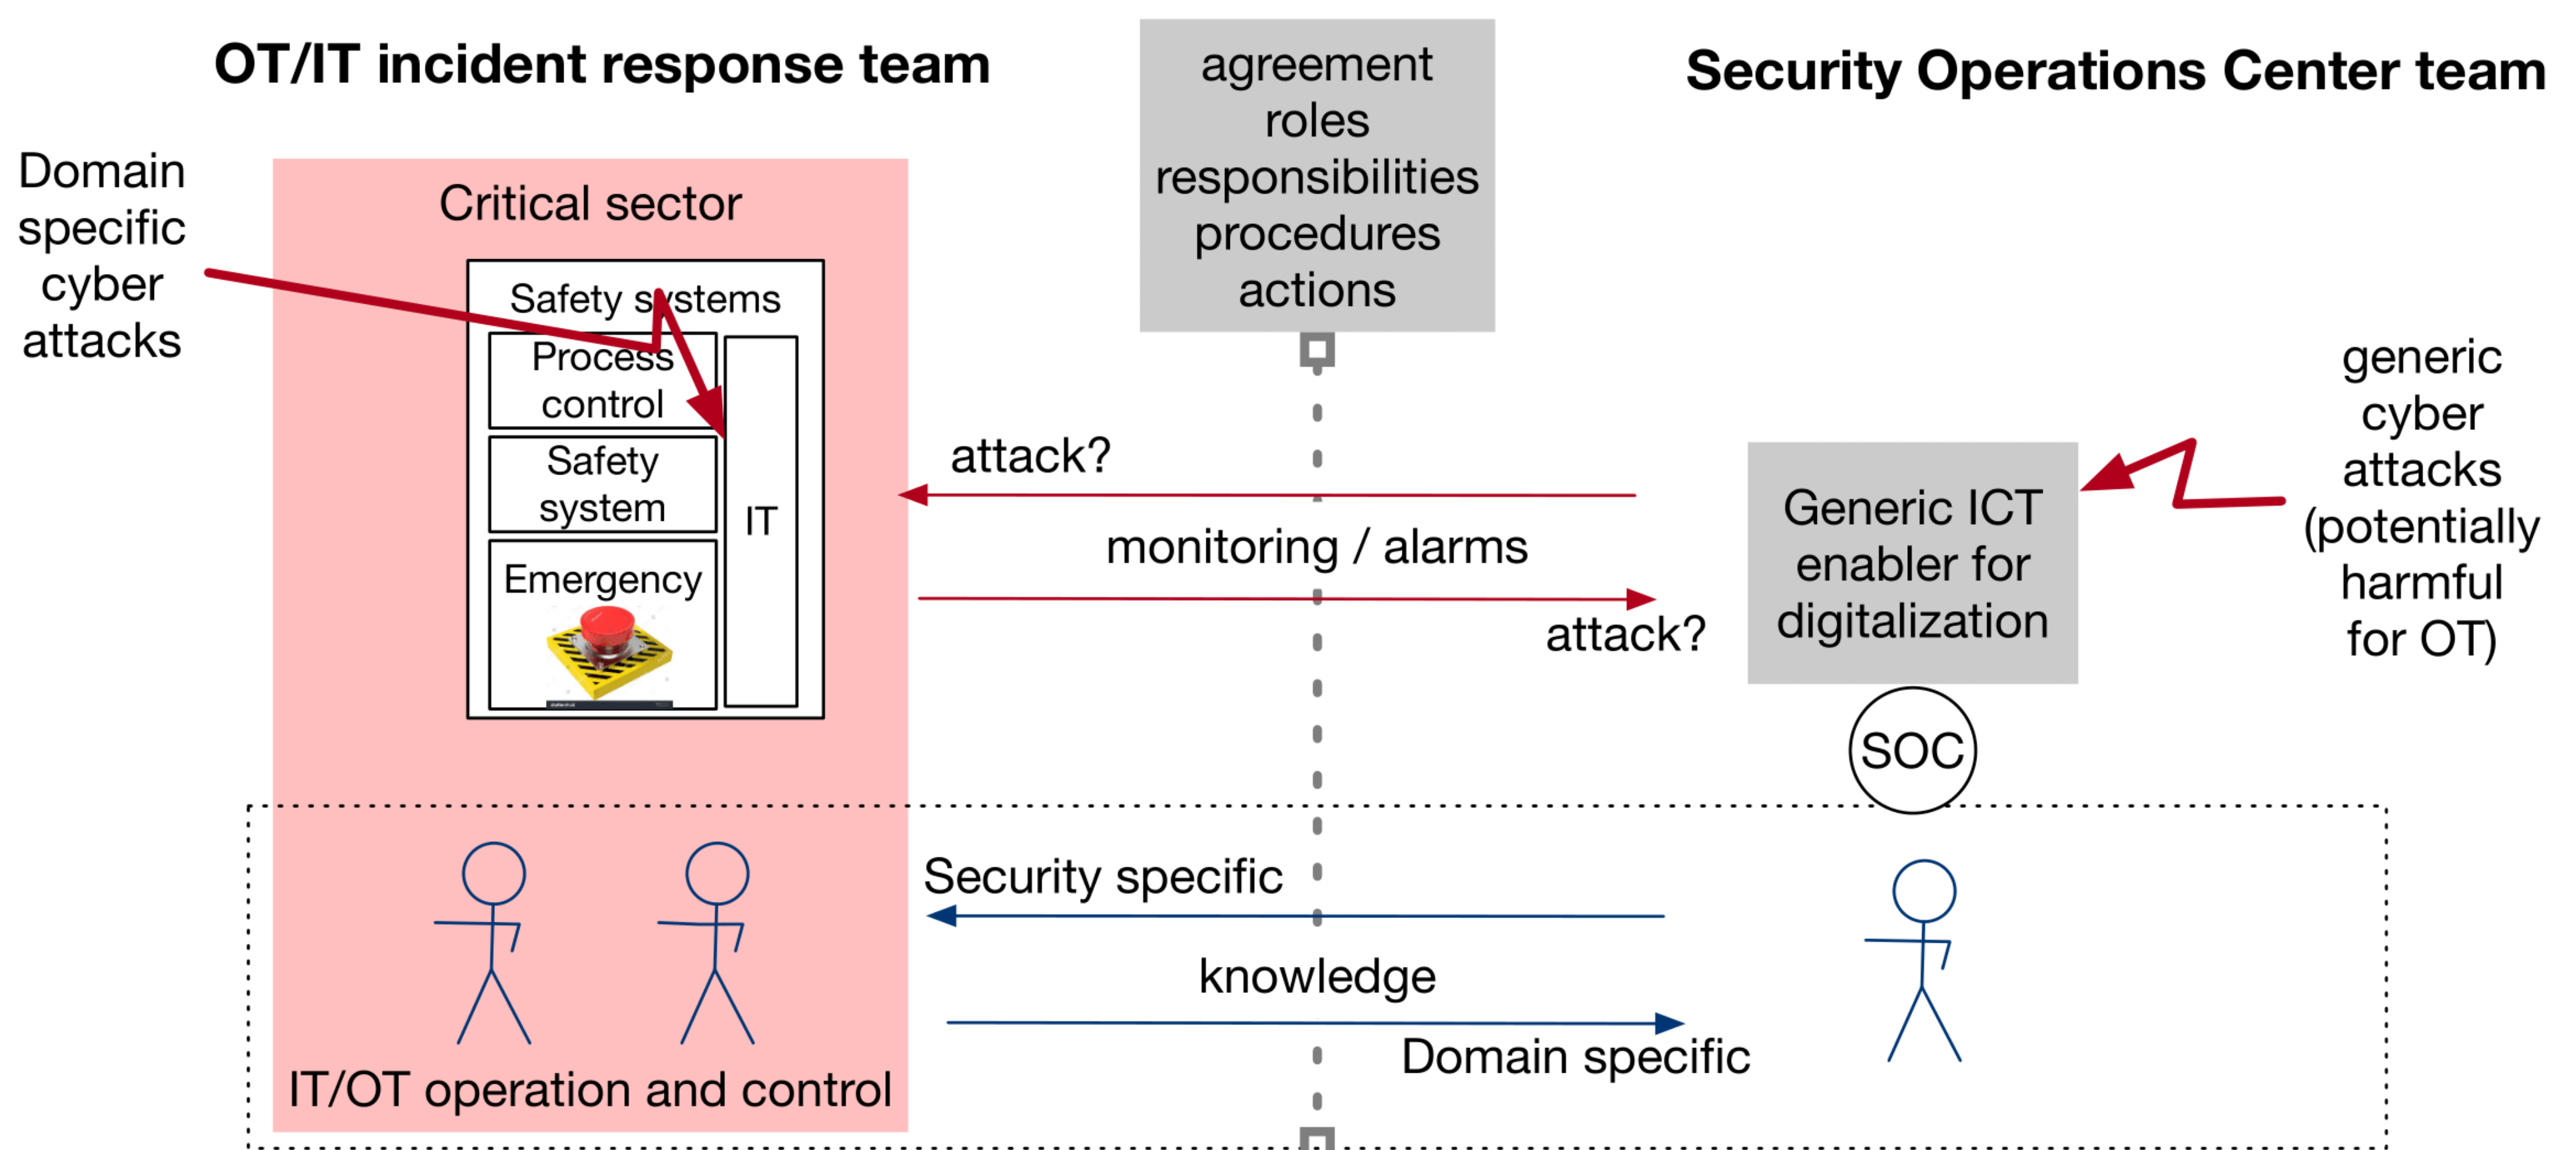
OT/IT incident response team

agreement
roles
responsibilities
procedures
actions

Security Operations Center team

Domain specific cyber attacks

Critical sector

Safety systems

Process control

Safety system

Emergency

IT

attack?

monitoring / alarms

attack?

Generic ICT enabler for digitalization

generic cyber attacks (potentially harmful for OT)

SOC

Security specific

knowledge

Domain specific

IT/OT operation and control